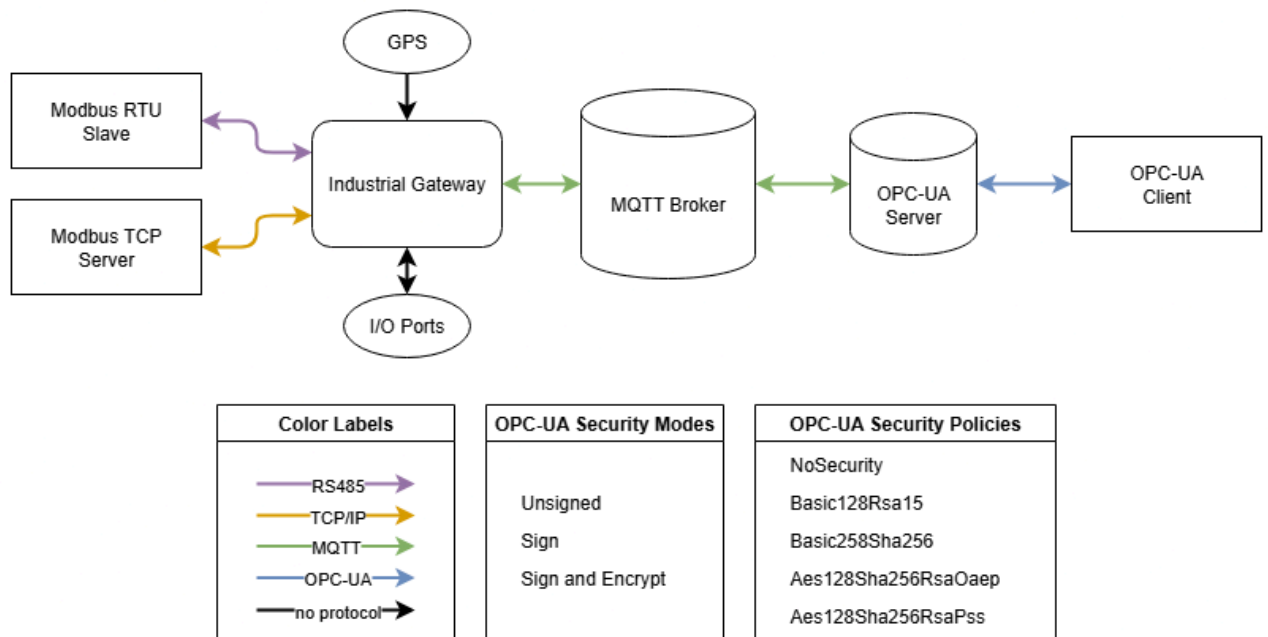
GPS

Modbus RTU Slave

Industrial Gateway

MQTT Broker

OPC-UA Server

OPC-UA Client

Modbus TCP Server

I/O Ports

| Color Labels |
|---|
| RS485 |
| TCP/IP |
| MQTT |
| OPC-UA |
| no protocol |

| OPC-UA Security Modes |
|---|
| Unsigned |
| Sign |
| Sign and Encrypt |

| OPC-UA Security Policies |
|---|
| NoSecurity |
| Basic128Rsa15 |
| Basic258Sha256 |
| Aes128Sha256RsaOaep |
| Aes128Sha256RsaPss |